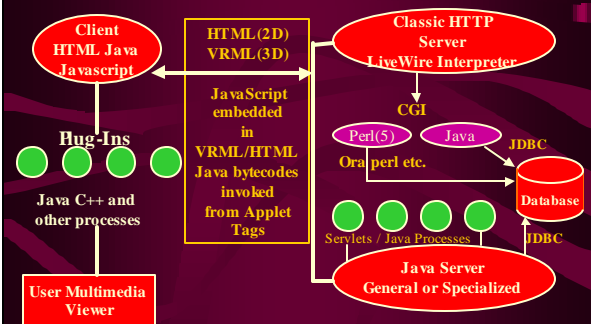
Client
HTML Java
Javascript

HTML(2D)
VRML(3D)

JavaScript embedded in VRML/HTML
Java bytecodes invoked from Applet Tags

Classic HTTP Server
LiveWire Interpreter

CGI

Perl(5)

Java

JDBC

Ora perl etc.

Database

Plug-Ins

Java C++ and other processes

Servlets / Java Processes

JDBC

Java Server
General or Specialized

User Multimedia Viewer